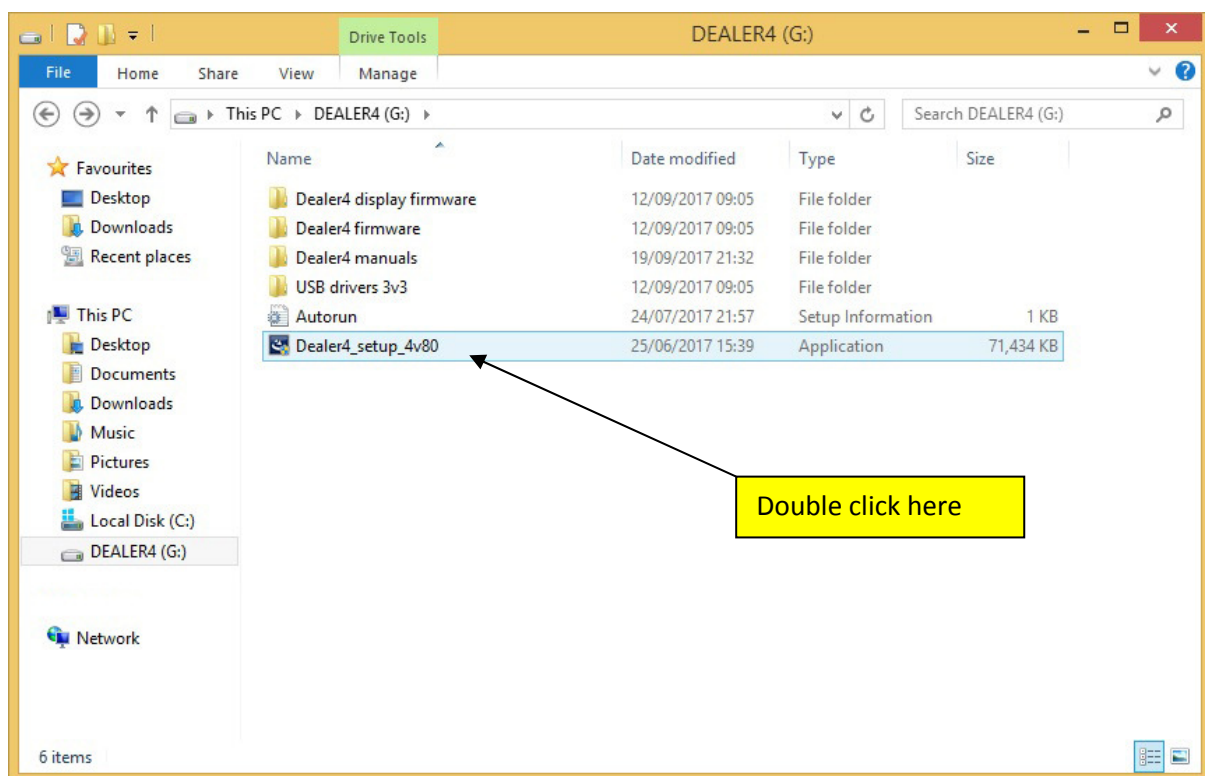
Drive Tools

DEALER4 (G:)

File | Home | Share | View | Manage

This PC ▸ DEALER4 (G:) ▸

Search DEALER4 (G:)

Favourites
Desktop
Downloads
Recent places

This PC
Desktop
Documents
Downloads
Music
Pictures
Videos
Local Disk (C:)
DEALER4 (G:)

Network

| Name | Date modified | Type | Size |
|---|---|---|---|
| Dealer4 display firmware | 12/09/2017 09:05 | File folder | |
| Dealer4 firmware | 12/09/2017 09:05 | File folder | |
| Dealer4 manuals | 19/09/2017 21:32 | File folder | |
| USB drivers 3v3 | 12/09/2017 09:05 | File folder | |
| Autorun | 24/07/2017 21:57 | Setup Information | 1 KB |
| Dealer4_setup_4v80 | 25/06/2017 15:39 | Application | 71,434 KB |

Double click here

6 items